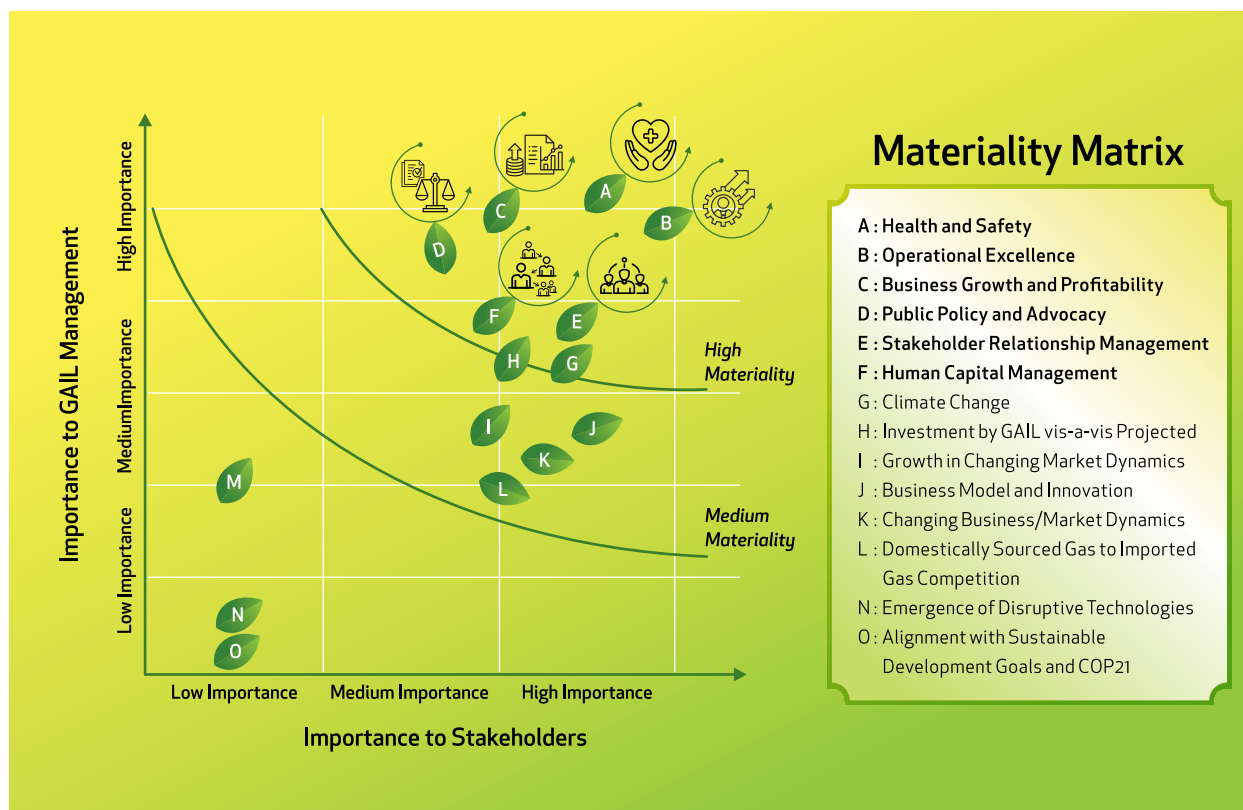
Importance to GAIL Management

High Importance

Medium Importance

Low Importance

A

C

B

D

F

E

H

G

High Materiality

I

J

K

L

M

Medium Materiality

N

O

Low Importance

Medium Importance

High Importance

Importance to Stakeholders

Materiality Matrix

A : Health and Safety
B : Operational Excellence
C : Business Growth and Profitability
D : Public Policy and Advocacy
E : Stakeholder Relationship Management
F : Human Capital Management
G : Climate Change
H : Investment by GAIL vis-a-vis Projected
I : Growth in Changing Market Dynamics
J : Business Model and Innovation
K : Changing Business/Market Dynamics
L : Domestically Sourced Gas to Imported Gas Competition
N : Emergence of Disruptive Technologies
O : Alignment with Sustainable Development Goals and COP21